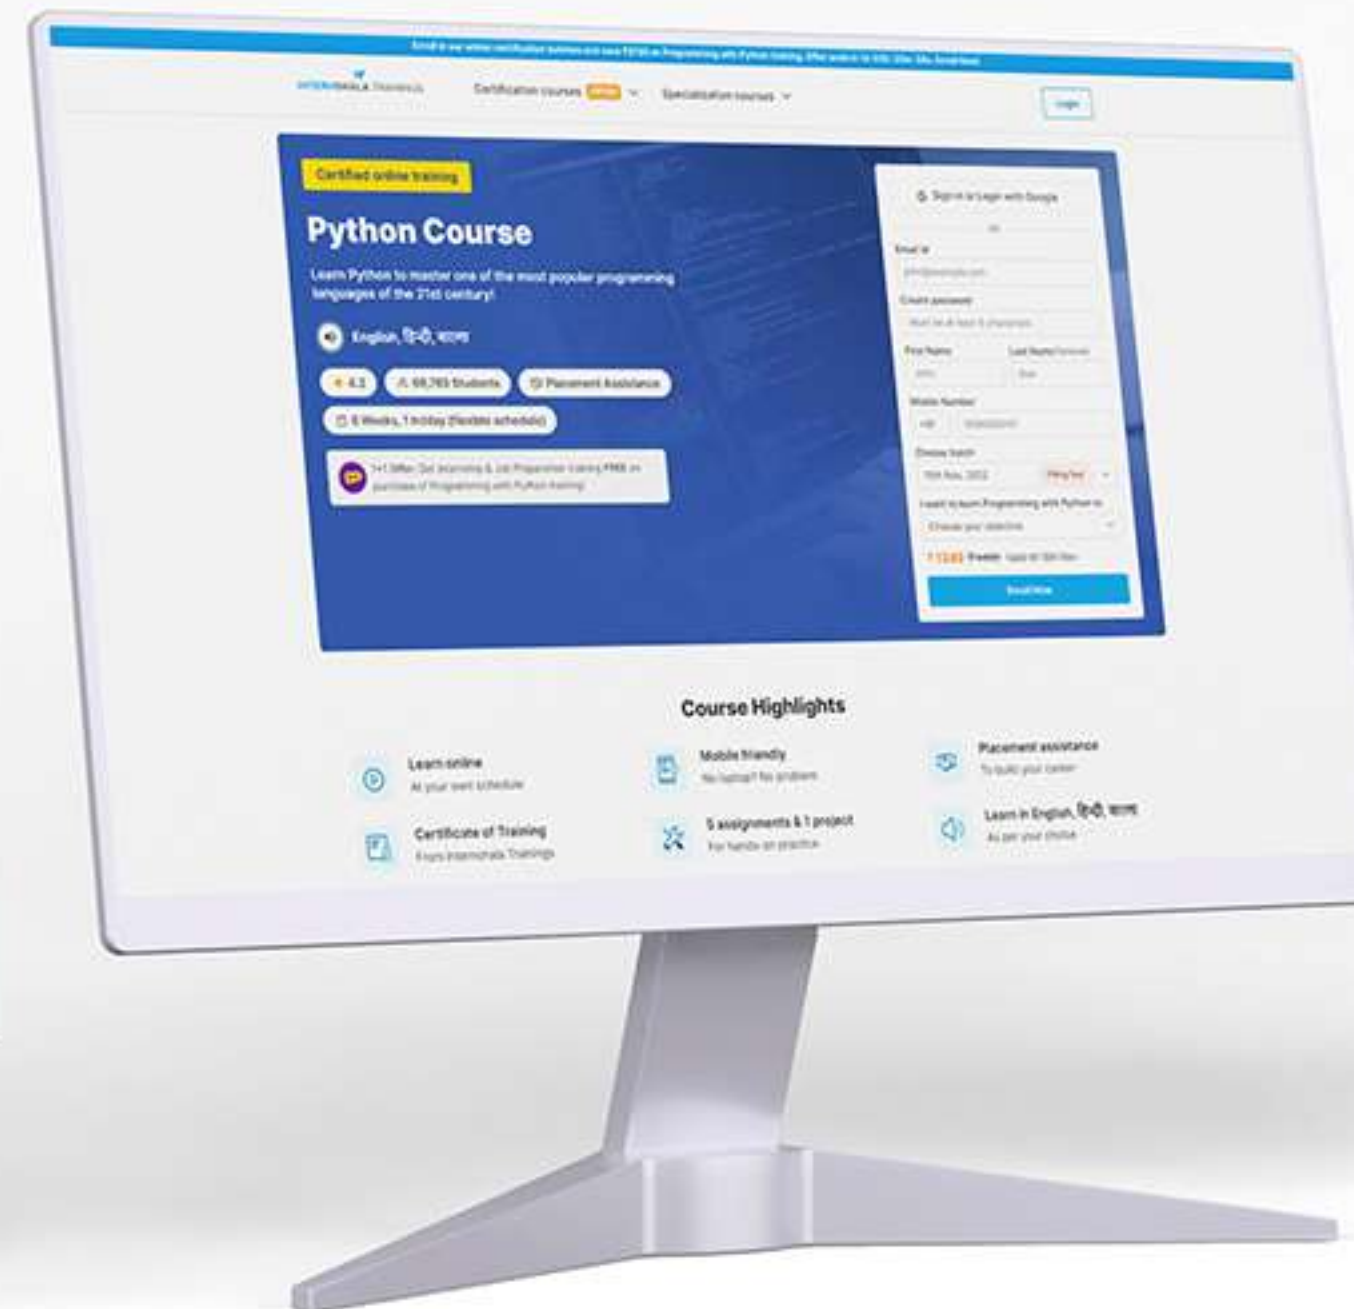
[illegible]

INTERNSHALA TRAININGS Certification courses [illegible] Specialization courses

Login

Certified online training

Python Course

Learn Python to master one of the most popular programming languages of the 21st century!

English, हिंदी, বাংলা

4.3 68,765 Students Placement Assistance

6 Weeks, 1 hr/day (flexible schedule)

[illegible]

Sign in or Login with Google

Email id

Create password

First Name Last Name

Mobile Number

Choose batch

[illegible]

Enroll Now

Course Highlights

Learn online
At your own schedule

Mobile friendly
No laptop? No problem

Placement assistance
To build your career

Certificate of Training
From Internshala Trainings

5 assignments & 1 project
For hands-on practice

Learn in English, हिंदी, বাংলা
As per your choice